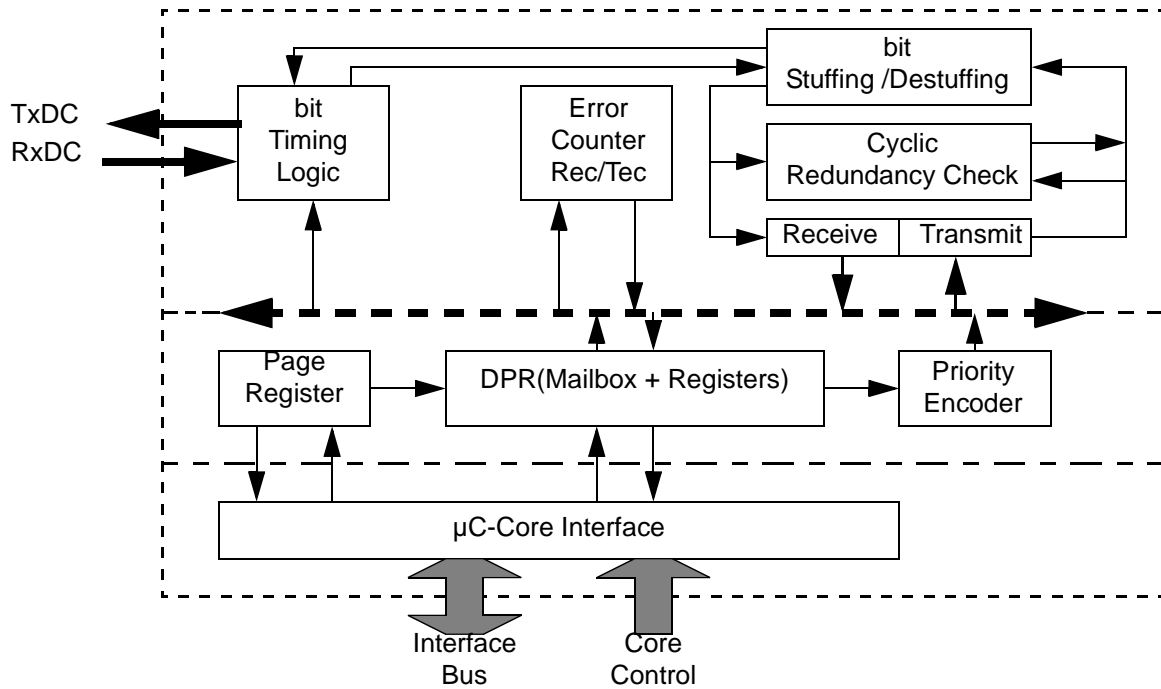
bit
Stuffing /Destuffing

TxDC
RxDC

bit
Timing
Logic

Error
Counter
Rec/Tec

Cyclic
Redundancy Check

Receive

Transmit

Page
Register

DPR(Mailbox + Registers)

Priority
Encoder

µC-Core Interface

Interface
Bus

Core
Control